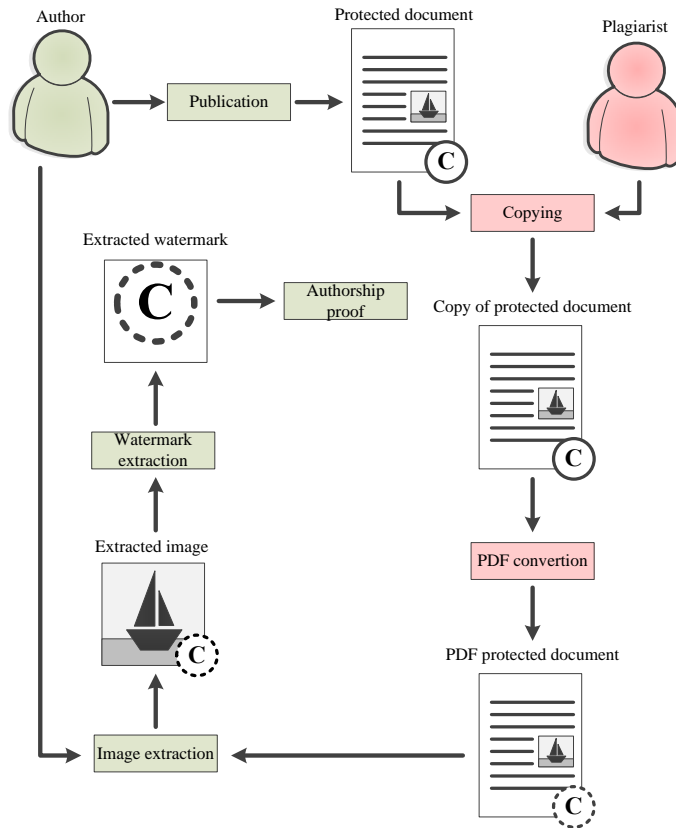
Author

Publication

Protected document

C

Plagiarist

Copying

Extracted watermark

C

Authorship proof

Copy of protected document

C

Watermark extraction

Extracted image

C

PDF convertion

PDF protected document

Image extraction

C